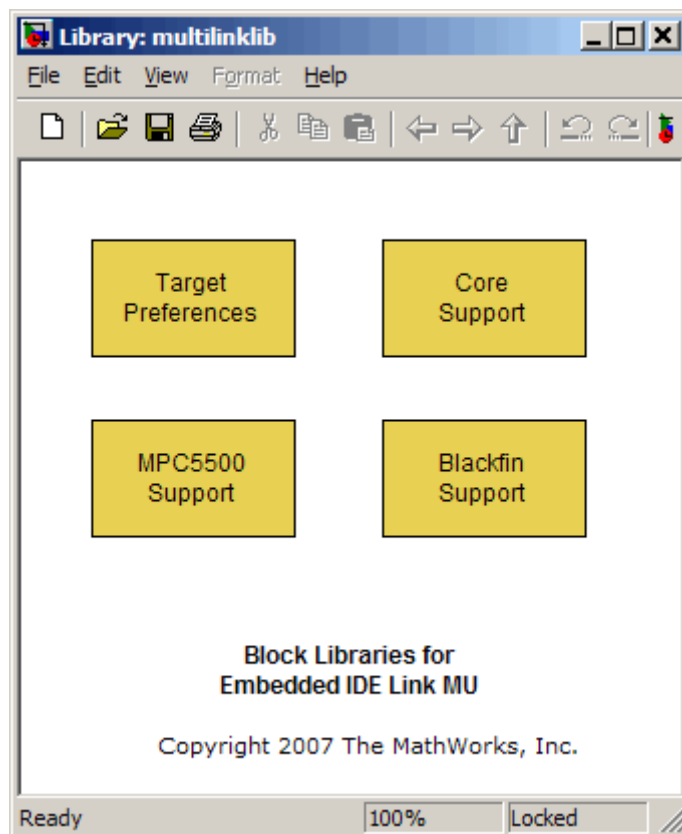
Library: multilinklib

File Edit View Format Help

Target Preferences

Core Support

MPC5500 Support

Blackfin Support

Block Libraries for
Embedded IDE Link MU

Copyright 2007 The MathWorks, Inc.

Ready 100% Locked